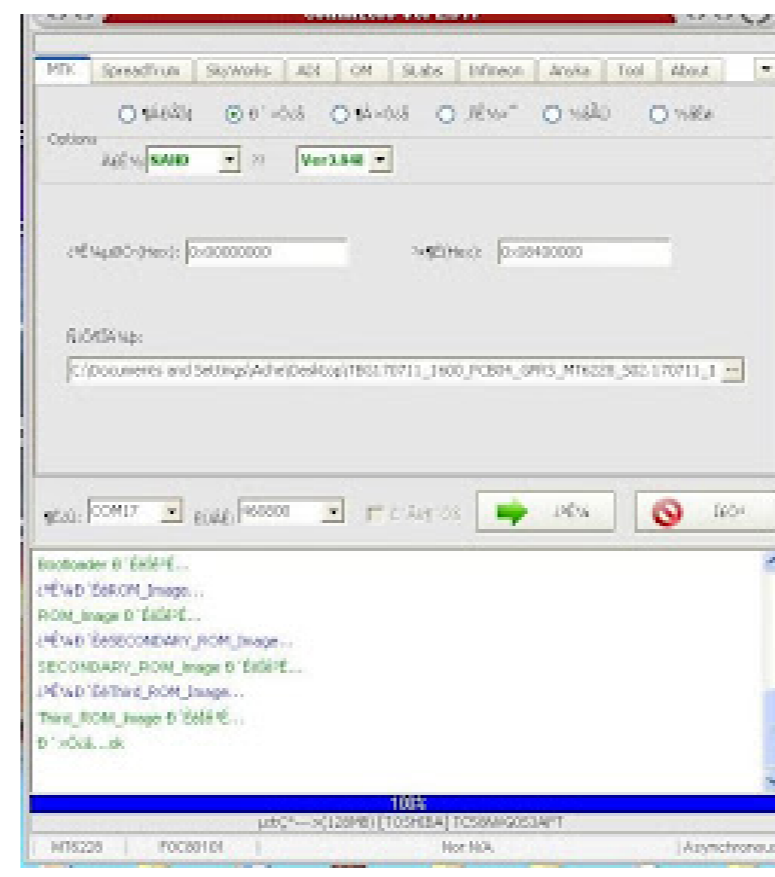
MTK | SpreadTrum | SkyWorks | ADI | OM | SLabs | Infineon | Anyka | Tool | About

Options

NAND | >> | Ver3.840

0x00000000

0x08400000

C:\Documents and Settings\Adhe\Desktop\TBS170711_1600_PCB04_SPH3_MT6228_S02.170711_1

COM17 | 460800

Bootloader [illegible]
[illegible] ROM_Image...
ROM_Image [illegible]
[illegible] SECONDARY_ROM_Image...
SECONDARY_ROM_Image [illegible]
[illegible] Third_ROM_Image...
Third_ROM_Image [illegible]
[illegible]...ok

100%
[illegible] [128MB] [TOSHIBA] TC58NVG0S3APT

MT6228 | F0C80101 | Nor: N/A | Asynchronous